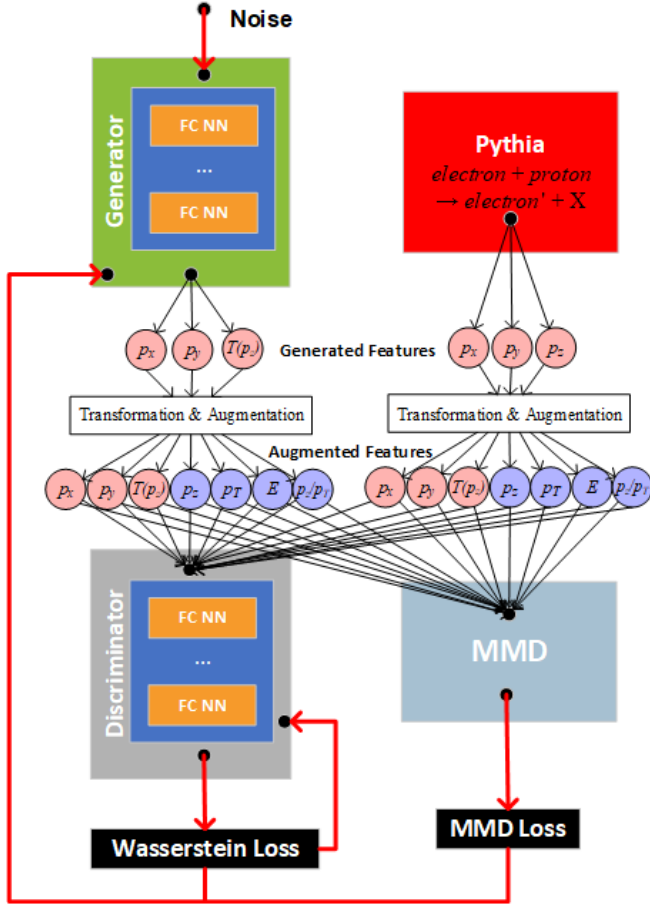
Noise

Generator

FC NN

...

FC NN

Pythia

$electron + proton \rightarrow electron' + X$

$p_x$ $p_y$ $T(p_z)$

Generated Features

$p_x$ $p_y$ $p_z$

Transformation & Augmentation

Transformation & Augmentation

Augmented Features

$p_x$ $p_y$ $T(p_z)$ $p_z$ $p_T$ $E$ $p_z/p_y$

$p_x$ $p_y$ $T(p_z)$ $p_z$ $p_T$ $E$ $p_z/p_y$

Discriminator

FC NN

...

FC NN

MMD

Wasserstein Loss

MMD Loss